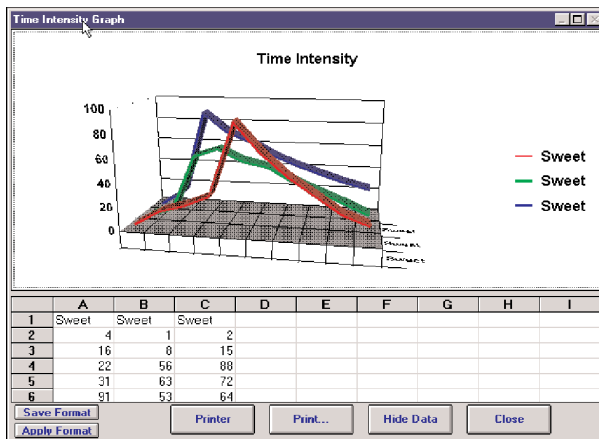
Time Intensity Graph

Time Intensity

100
80
60
40
20
0

Sweet
Sweet
Sweet

Sweet
Sweet
Sweet

|   | A | B | C | D | E | F | G | H | I |
|---|---|---|---|---|---|---|---|---|---|
| 1 | Sweet | Sweet | Sweet | | | | | | |
| 2 | 4 | 1 | 2 | | | | | | |
| 3 | 16 | 8 | 15 | | | | | | |
| 4 | 22 | 56 | 88 | | | | | | |
| 5 | 31 | 63 | 72 | | | | | | |
| 6 | 91 | 53 | 64 | | | | | | |

Save Format
Apply Format
Printer
Print...
Hide Data
Close